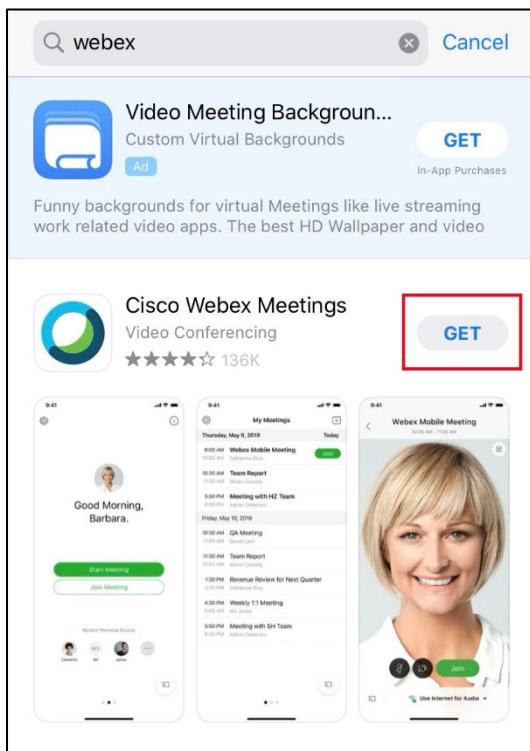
webex

Cancel

Video Meeting Backgroun...

Custom Virtual Backgrounds

Ad

GET

In-App Purchases

Funny backgrounds for virtual Meetings like live streaming work related video apps. The best HD Wallpaper and video

Cisco Webex Meetings

Video Conferencing

★★★★☆ 136K

GET

9:41

Good Morning, Barbara.

Start Meeting

Join Meeting

Recent Personal Rooms

Catherine

Wil

James

9:41

My Meetings

Thursday, May 9, 2019

Today

9:00 AM Webex Mobile Meeting

Join

10:30 AM Team Report

3:00 PM Meeting with H2 Team

Friday, May 10, 2019

10:30 AM QA Meeting

11:30 AM Team Report

1:30 PM Revenue Review for Next Quarter

4:30 PM Weekly 1:1 Meeting

5:00 PM Meeting with SH Team

9:41

Webex Mobile Meeting

Join

Use Internet for Audio